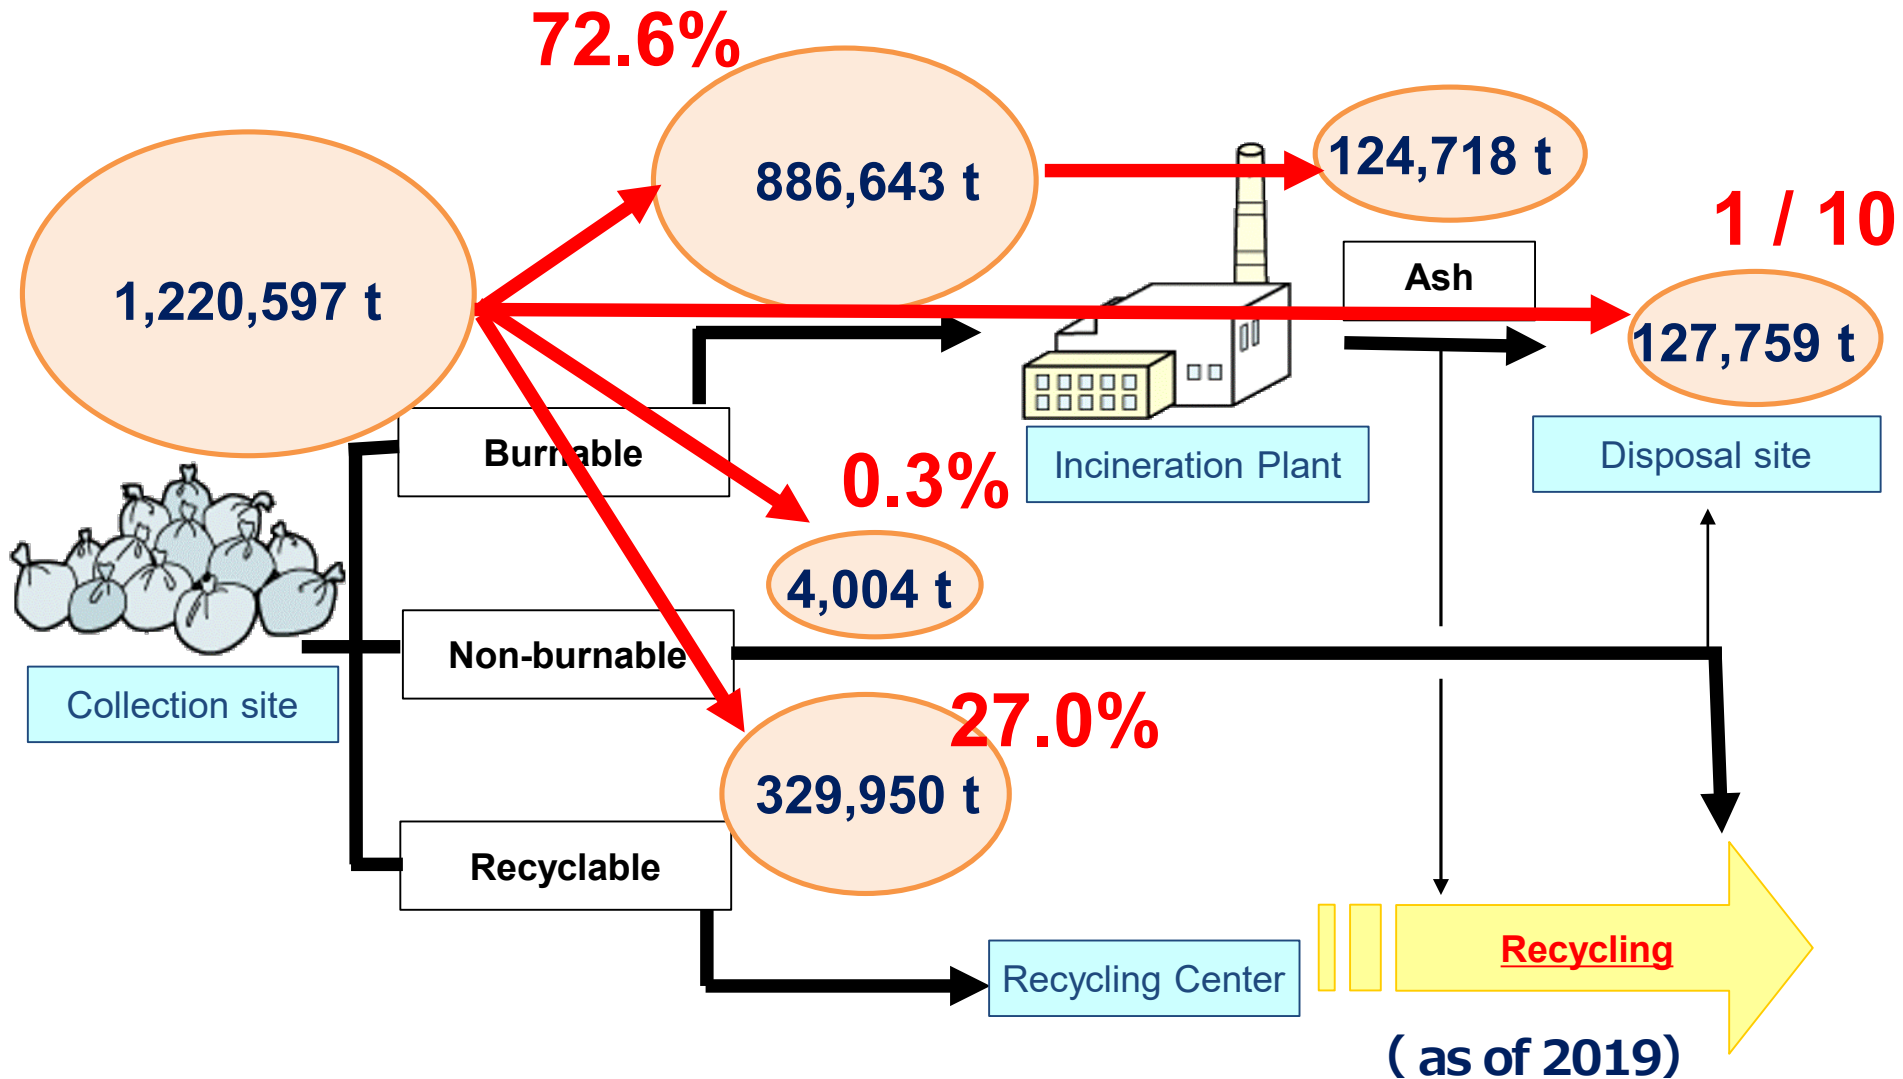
72.6%

886,643 t

124,718 t

1 / 10

1,220,597 t

Ash

127,759 t

Burnable

0.3%

Incineration Plant

Disposal site

4,004 t

Non-burnable

Collection site

27.0%

329,950 t

Recyclable

Recycling Center

Recycling

( as of 2019)